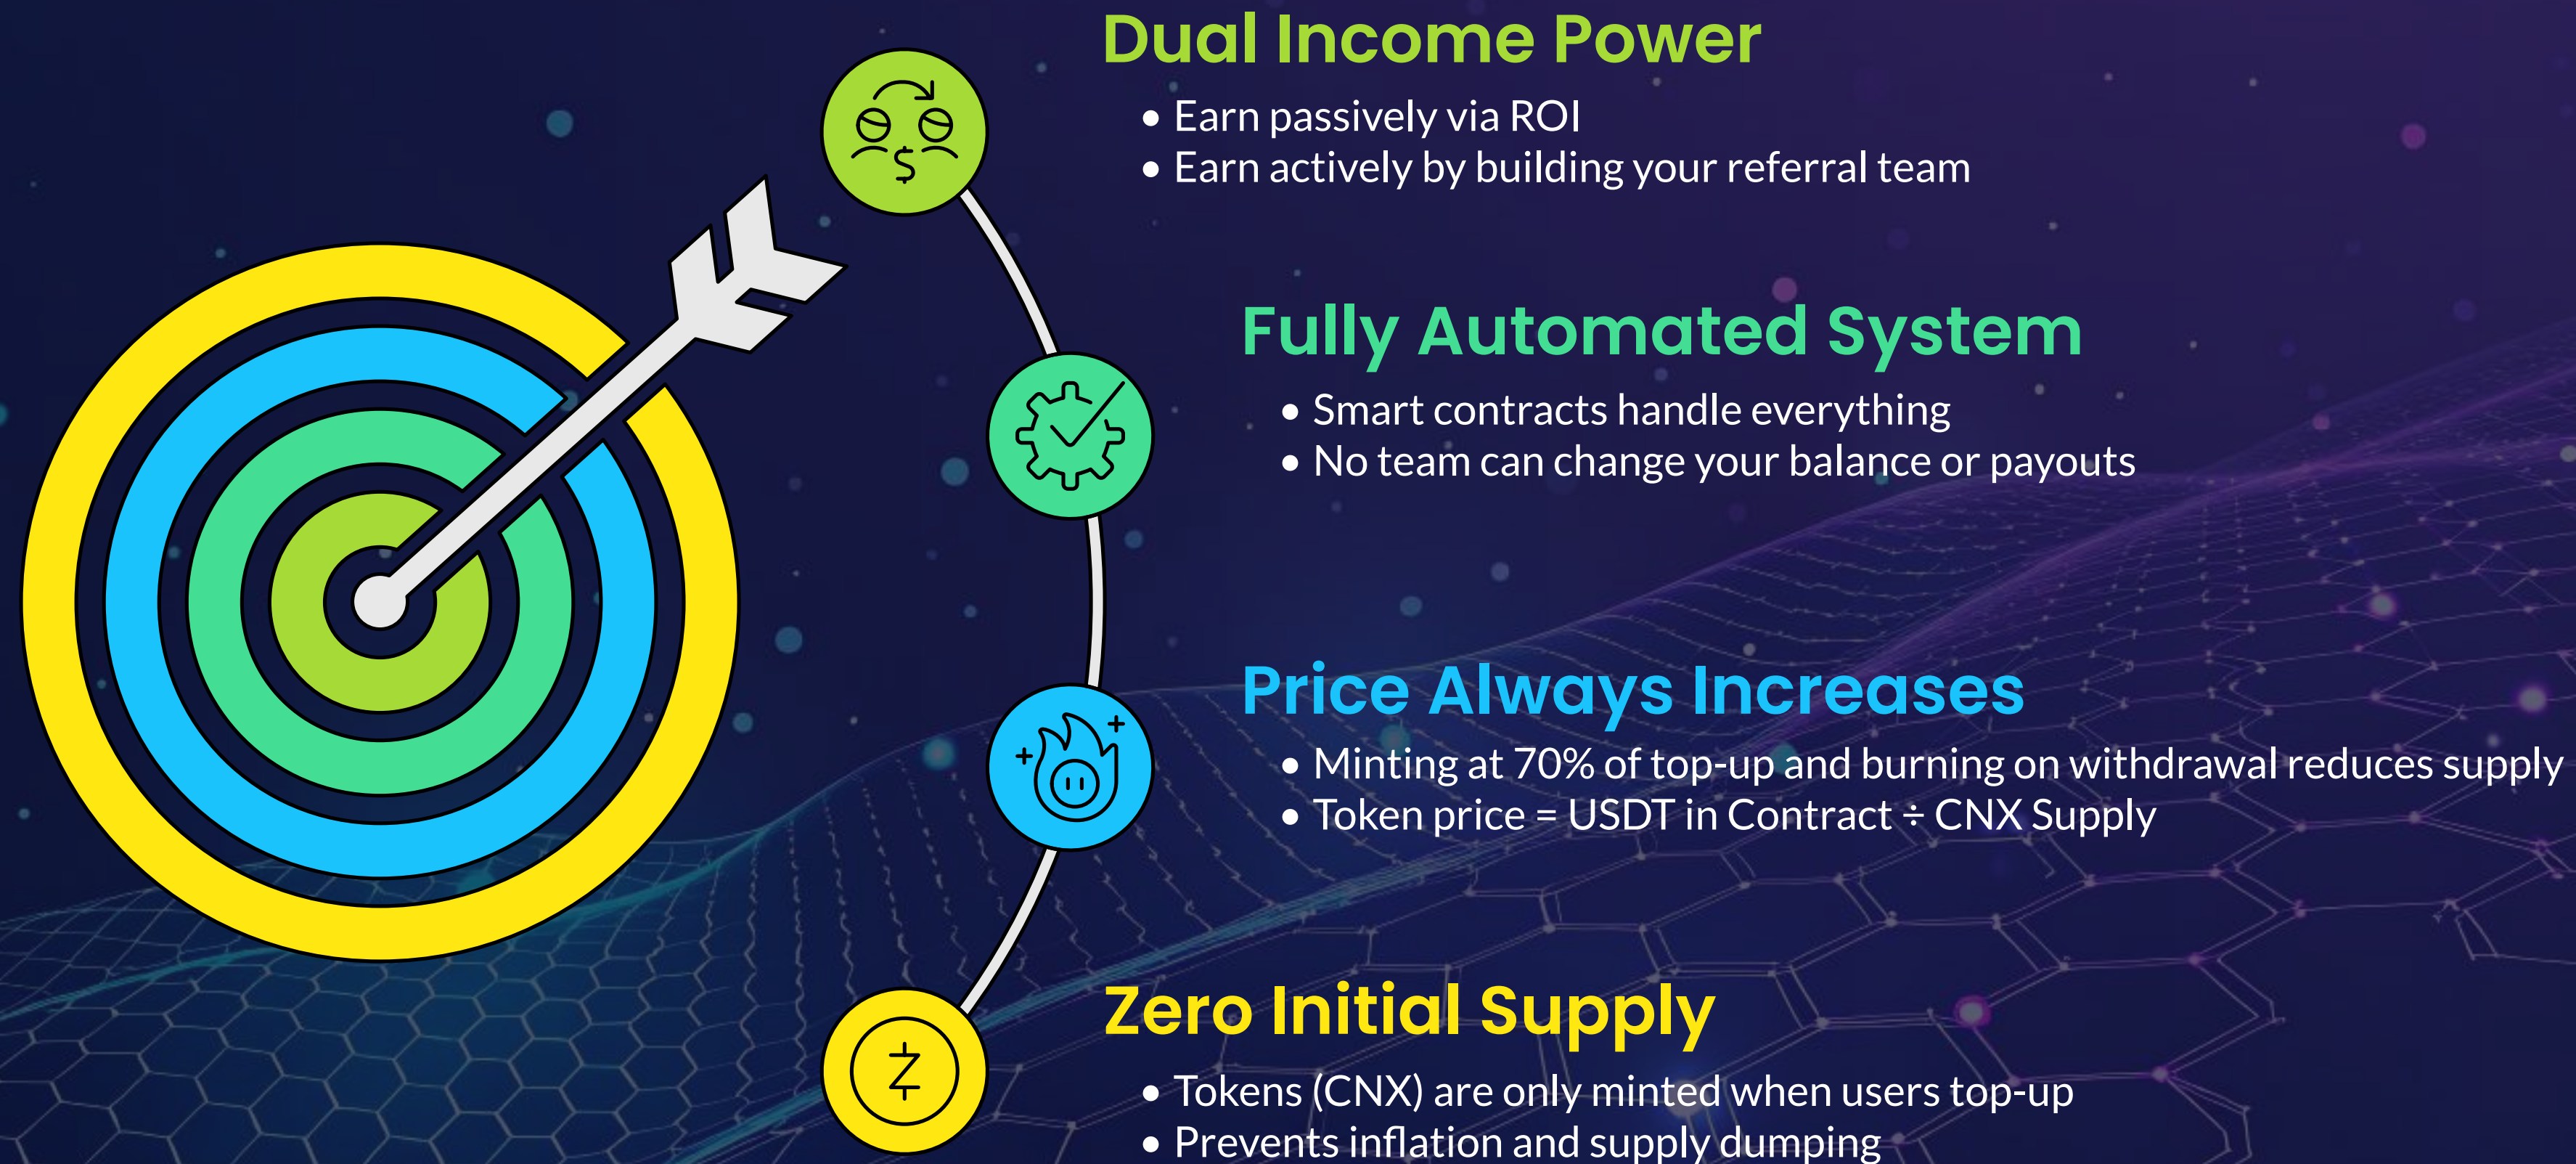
Dual Income Power

- Earn passively via ROI
- Earn actively by building your referral team

Fully Automated System

- Smart contracts handle everything
- No team can change your balance or payouts

Price Always Increases

- Minting at 70% of top-up and burning on withdrawal reduces supply
- Token price = USDT in Contract ÷ CNX Supply

Zero Initial Supply

- Tokens (CNX) are only minted when users top-up
- Prevents inflation and supply dumping